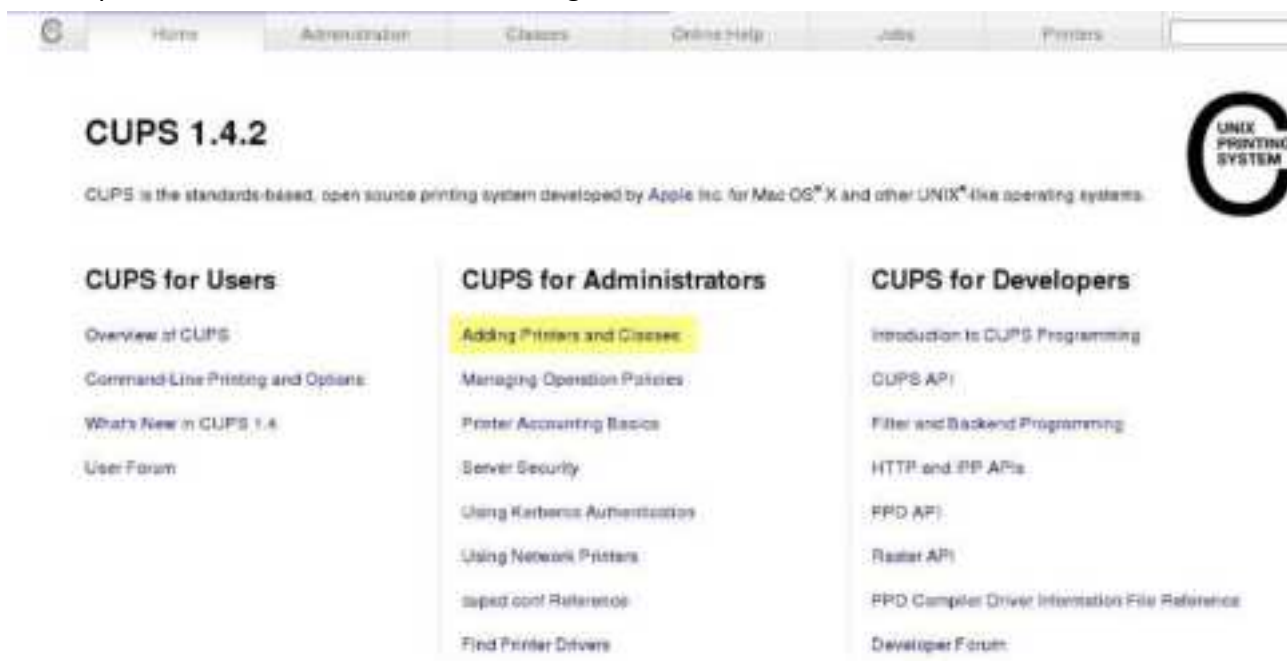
Home Administration Classes Online Help Jobs Printers

CUPS 1.4.2

UNIX PRINTING SYSTEM

CUPS is the standards-based, open source printing system developed by Apple Inc. for Mac OS® X and other UNIX®-like operating systems.

CUPS for Users

Overview of CUPS

Command-Line Printing and Options

What's New in CUPS 1.4

User Forum

CUPS for Administrators

Adding Printers and Classes

Managing Operation Policies

Printer Accounting Basics

Server Security

Using Kerberos Authentication

Using Network Printers

cupsd.conf Reference

Find Printer Drivers

CUPS for Developers

Introduction to CUPS Programming

CUPS API

Filter and Backend Programming

HTTP and IPP APIs

PPD API

Raster API

PPD Compiler Driver Information File Reference

Developer Forum